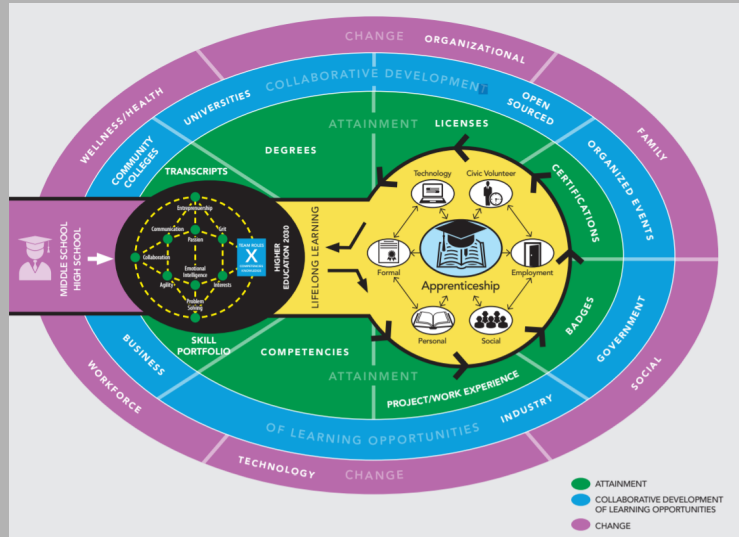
CHANGE
ORGANIZATIONAL
FAMILY
SOCIAL
CHANGE
TECHNOLOGY
WORKFORCE
WELLNESS/HEALTH

COLLABORATIVE DEVELOPMENT
OF LEARNING OPPORTUNITIES
UNIVERSITIES
OPEN SOURCED
ORGANIZED EVENTS
GOVERNMENT
INDUSTRY
BUSINESS
COMMUNITY COLLEGES

ATTAINMENT
LICENSES
CERTIFICATIONS
BADGES
PROJECT/WORK EXPERIENCE
ATTAINMENT
COMPETENCIES
SKILL PORTFOLIO
TRANSCRIPTS
DEGREES

MIDDLE SCHOOL
HIGH SCHOOL

Communication
Entrepreneurship
Passion
Grit
Collaboration
Emotional Intelligence
Agility
Interests
Problem Solving
TEAM ROLES
X
HIGHER EDUCATION 2030

LIFELONG LEARNING

Technology
Civic Volunteer
Formal
Employment
Apprenticeship
Personal
Social

ATTAINMENT
COLLABORATIVE DEVELOPMENT OF LEARNING OPPORTUNITIES
CHANGE